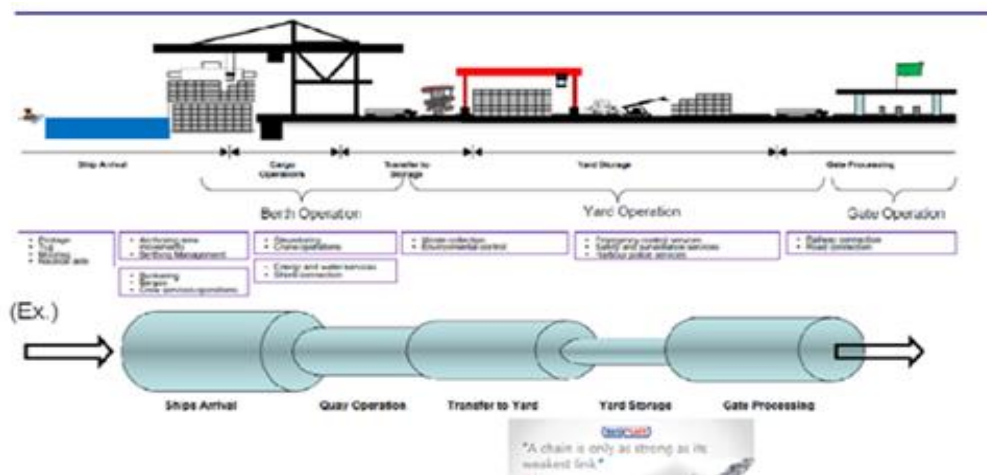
Ship Arrival

Cargo Operations

Transfer to Storage

Yard Storage

Gate Processing

Berth Operation

Yard Operation

Gate Operation

- Pilotage
- Tug
- Mooring
- Nautical aids

- Anchoring area (moorings)
- Berthing Management

- Bunkering
- Barges
- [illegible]

- Stevedoring
- Crane operations

- Energy and water services
- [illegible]

- Waste collection
- Environmental control

- Emergency control services
- Safety and surveillance services
- Harbour police services

- Railway connection
- Road connection

(Ex.)

Ships Arrival

Quay Operation

Transfer to Yard

Yard Storage

Gate Processing

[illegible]

"A chain is only as strong as its weakest link"